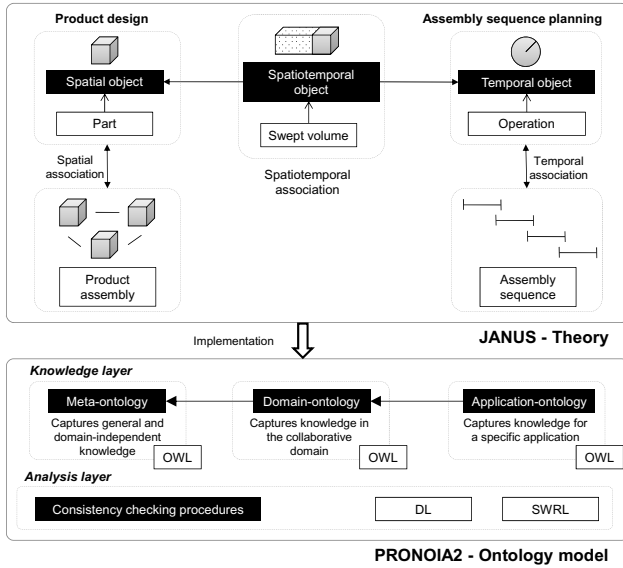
Product design

Spatial object

Part

Spatial association

Product assembly

Spatiotemporal object

Swept volume

Spatiotemporal association

Assembly sequence planning

Temporal object

Operation

Temporal association

Assembly sequence

Implementation

JANUS - Theory

Knowledge layer

Meta-ontology

Captures general and domain-independent knowledge

OWL

Domain-ontology

Captures knowledge in the collaborative domain

OWL

Application-ontology

Captures knowledge for a specific application

OWL

Analysis layer

Consistency checking procedures

DL

SWRL

PRONOIA2 - Ontology model